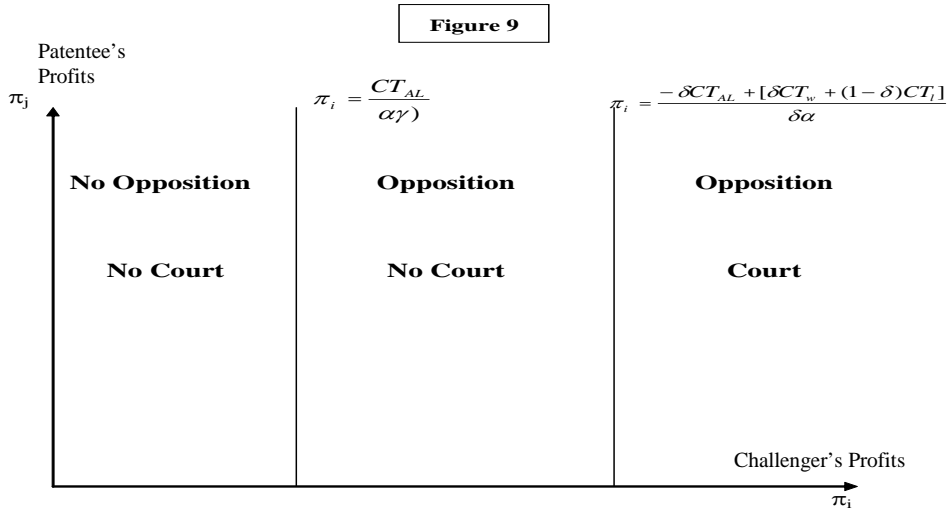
Figure 9

Patentee's Profits

$\pi_j$

$\pi_i = \frac{CT_{AL}}{\alpha\gamma)}$

$\pi_i = \frac{-\delta CT_{AL} + [\delta CT_w + (1-\delta)CT_l]}{\delta\alpha}$

No Opposition

No Court

Opposition

No Court

Opposition

Court

Challenger's Profits

$\pi_i$